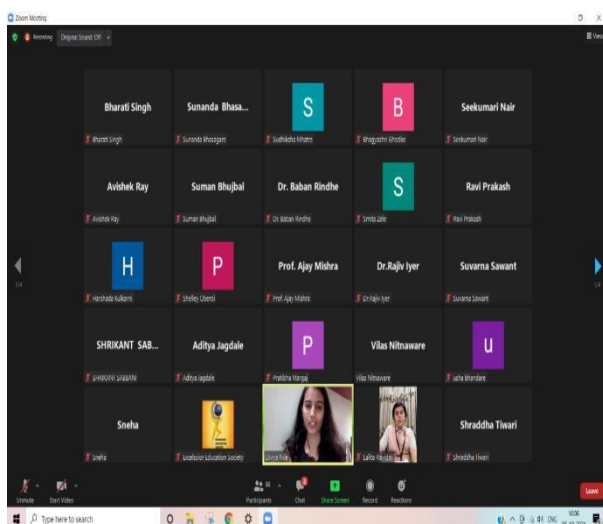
Zoom Meeting

Recording Original Sound: Off

View

Bharati Singh
Bharati Singh

Sunanda Bhasa...
Sunanda Bhasagare

S
Sudhiksha Mhatre

B
Bhagyashri Ghodke

Seekumari Nair
Seekumari Nair

Avishek Ray
Avishek Ray

Suman Bhujbal
Suman Bhujbal

Dr. Baban Rindhe
Dr. Baban Rindhe

S
Smita Zele

Ravi Prakash
Ravi Prakash

H
Harshada Kulkarni

P
Shelley Oberoi

Prof. Ajay Mishra
Prof. Ajay Mishra

Dr.Rajiv Iyer
Dr.Rajiv Iyer

Suvarna Sawant
Suvarna Sawant

SHRIKANT SAB...
SHRIKANT SABBANI

Aditya Jagdale
Aditya Jagdale

P
Pratibha Margaj

Vilas Nitnaware
Vilas Nitnaware

U
usha bhandare

Sneha
Sneha

Excelsior Education Society

Olivia Role

Lalita Raojadi

Shraddha Tiwari
Shraddha Tiwari

1/4

1/4

Unmute Start Video

Participants 56 Chat Share Screen Record Reactions

Leave

Type here to search

ENG 10:06